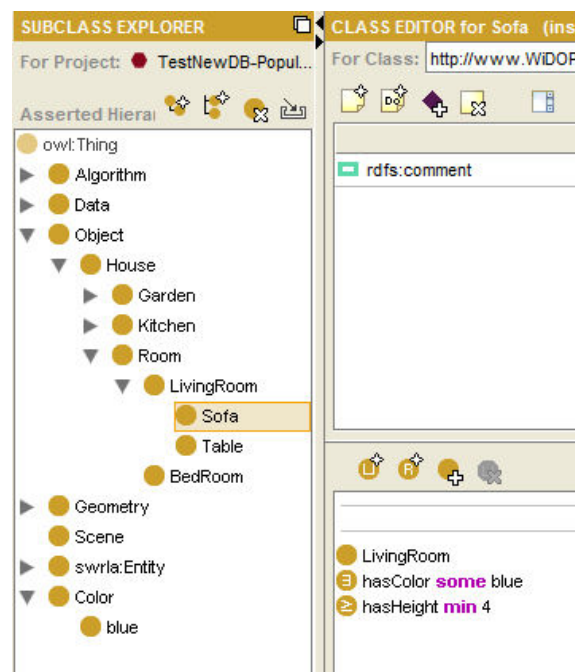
SUBCLASS EXPLORER

For Project: TestNewDB-Popul...

Asserted Hiera

owl:Thing
Algorithm
Data
Object
House
Garden
Kitchen
Room
LivingRoom
Sofa
Table
BedRoom
Geometry
Scene
swrla:Entity
Color
blue

CLASS EDITOR for Sofa (ins

For Class: http://www.WiDOP

rdfs:comment

LivingRoom
hasColor some blue
hasHeight min 4